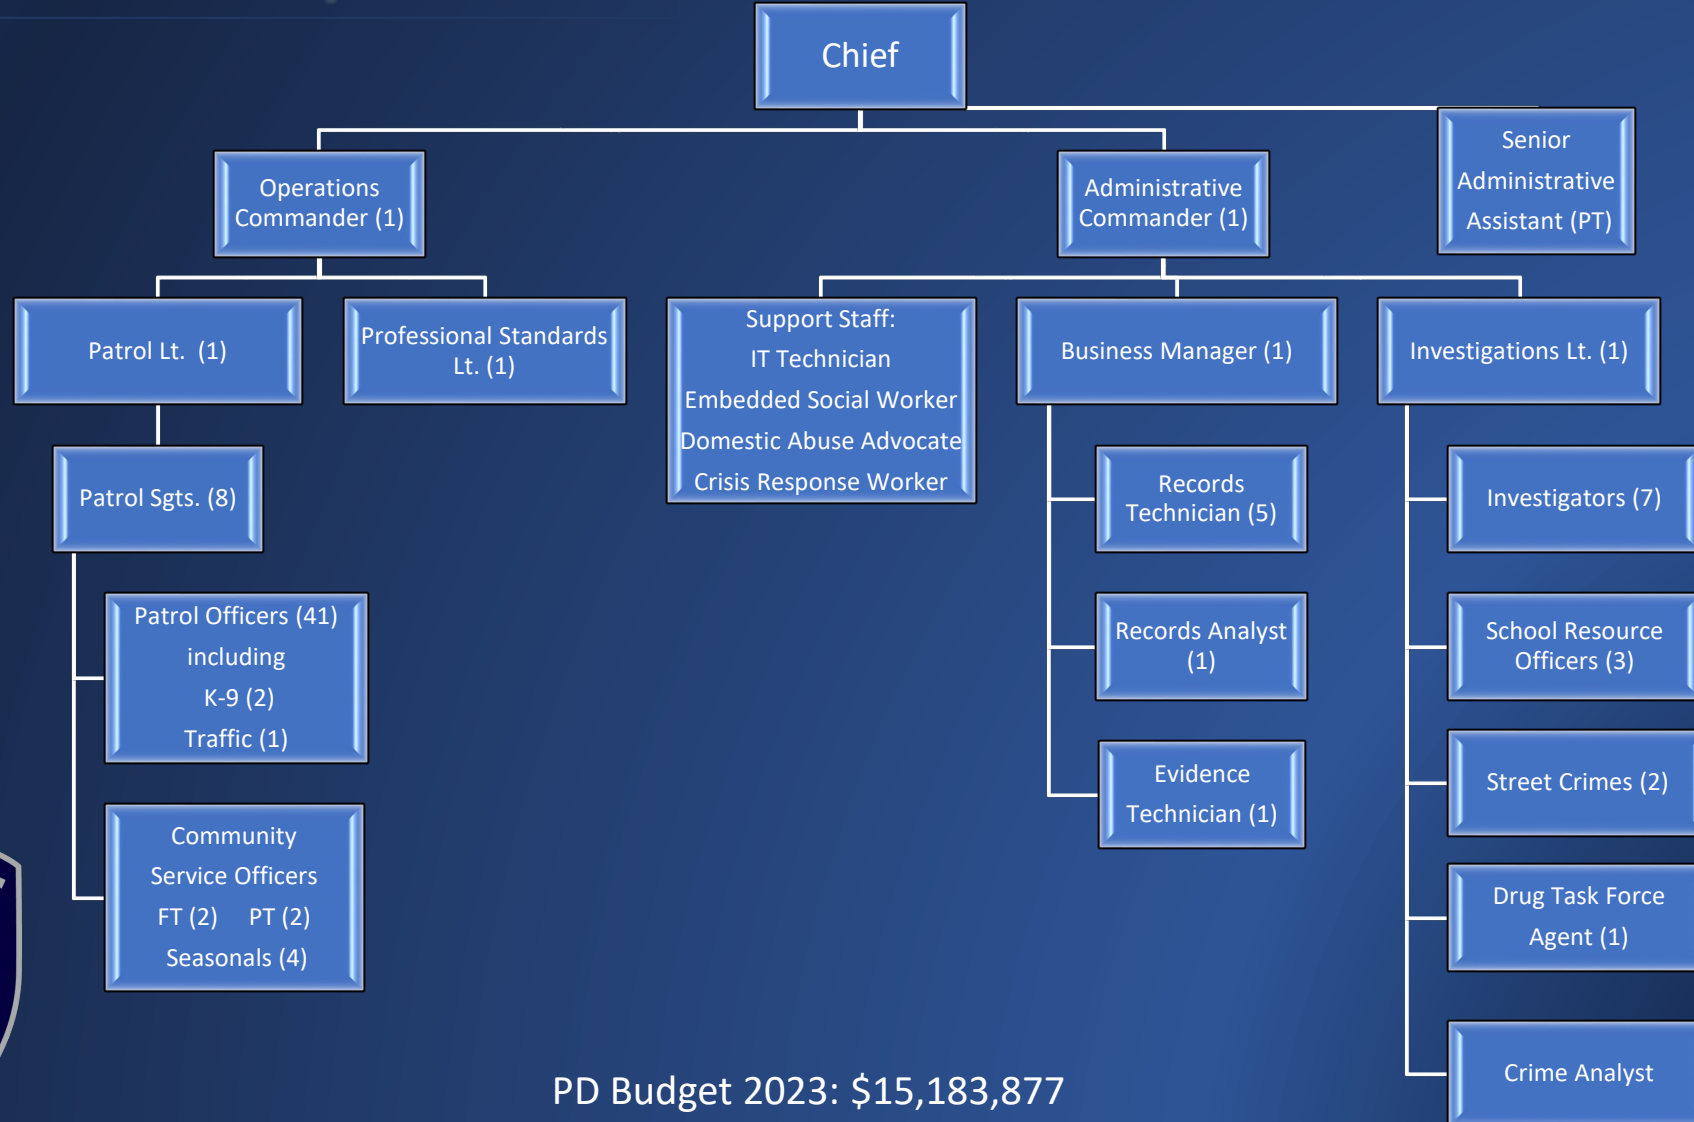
Chief

Operations Commander (1)

Administrative Commander (1)

Senior Administrative Assistant (PT)

Patrol Lt. (1)

Professional Standards Lt. (1)

Support Staff:
IT Technician
Embedded Social Worker
Domestic Abuse Advocate
Crisis Response Worker

Business Manager (1)

Investigations Lt. (1)

Patrol Sgts. (8)

Records Technician (5)

Investigators (7)

Patrol Officers (41)
including
K-9 (2)
Traffic (1)

Records Analyst (1)

School Resource Officers (3)

Community Service Officers
FT (2) PT (2)
Seasonals (4)

Evidence Technician (1)

Street Crimes (2)

Drug Task Force Agent (1)

Crime Analyst

PD Budget 2023: $15,183,877